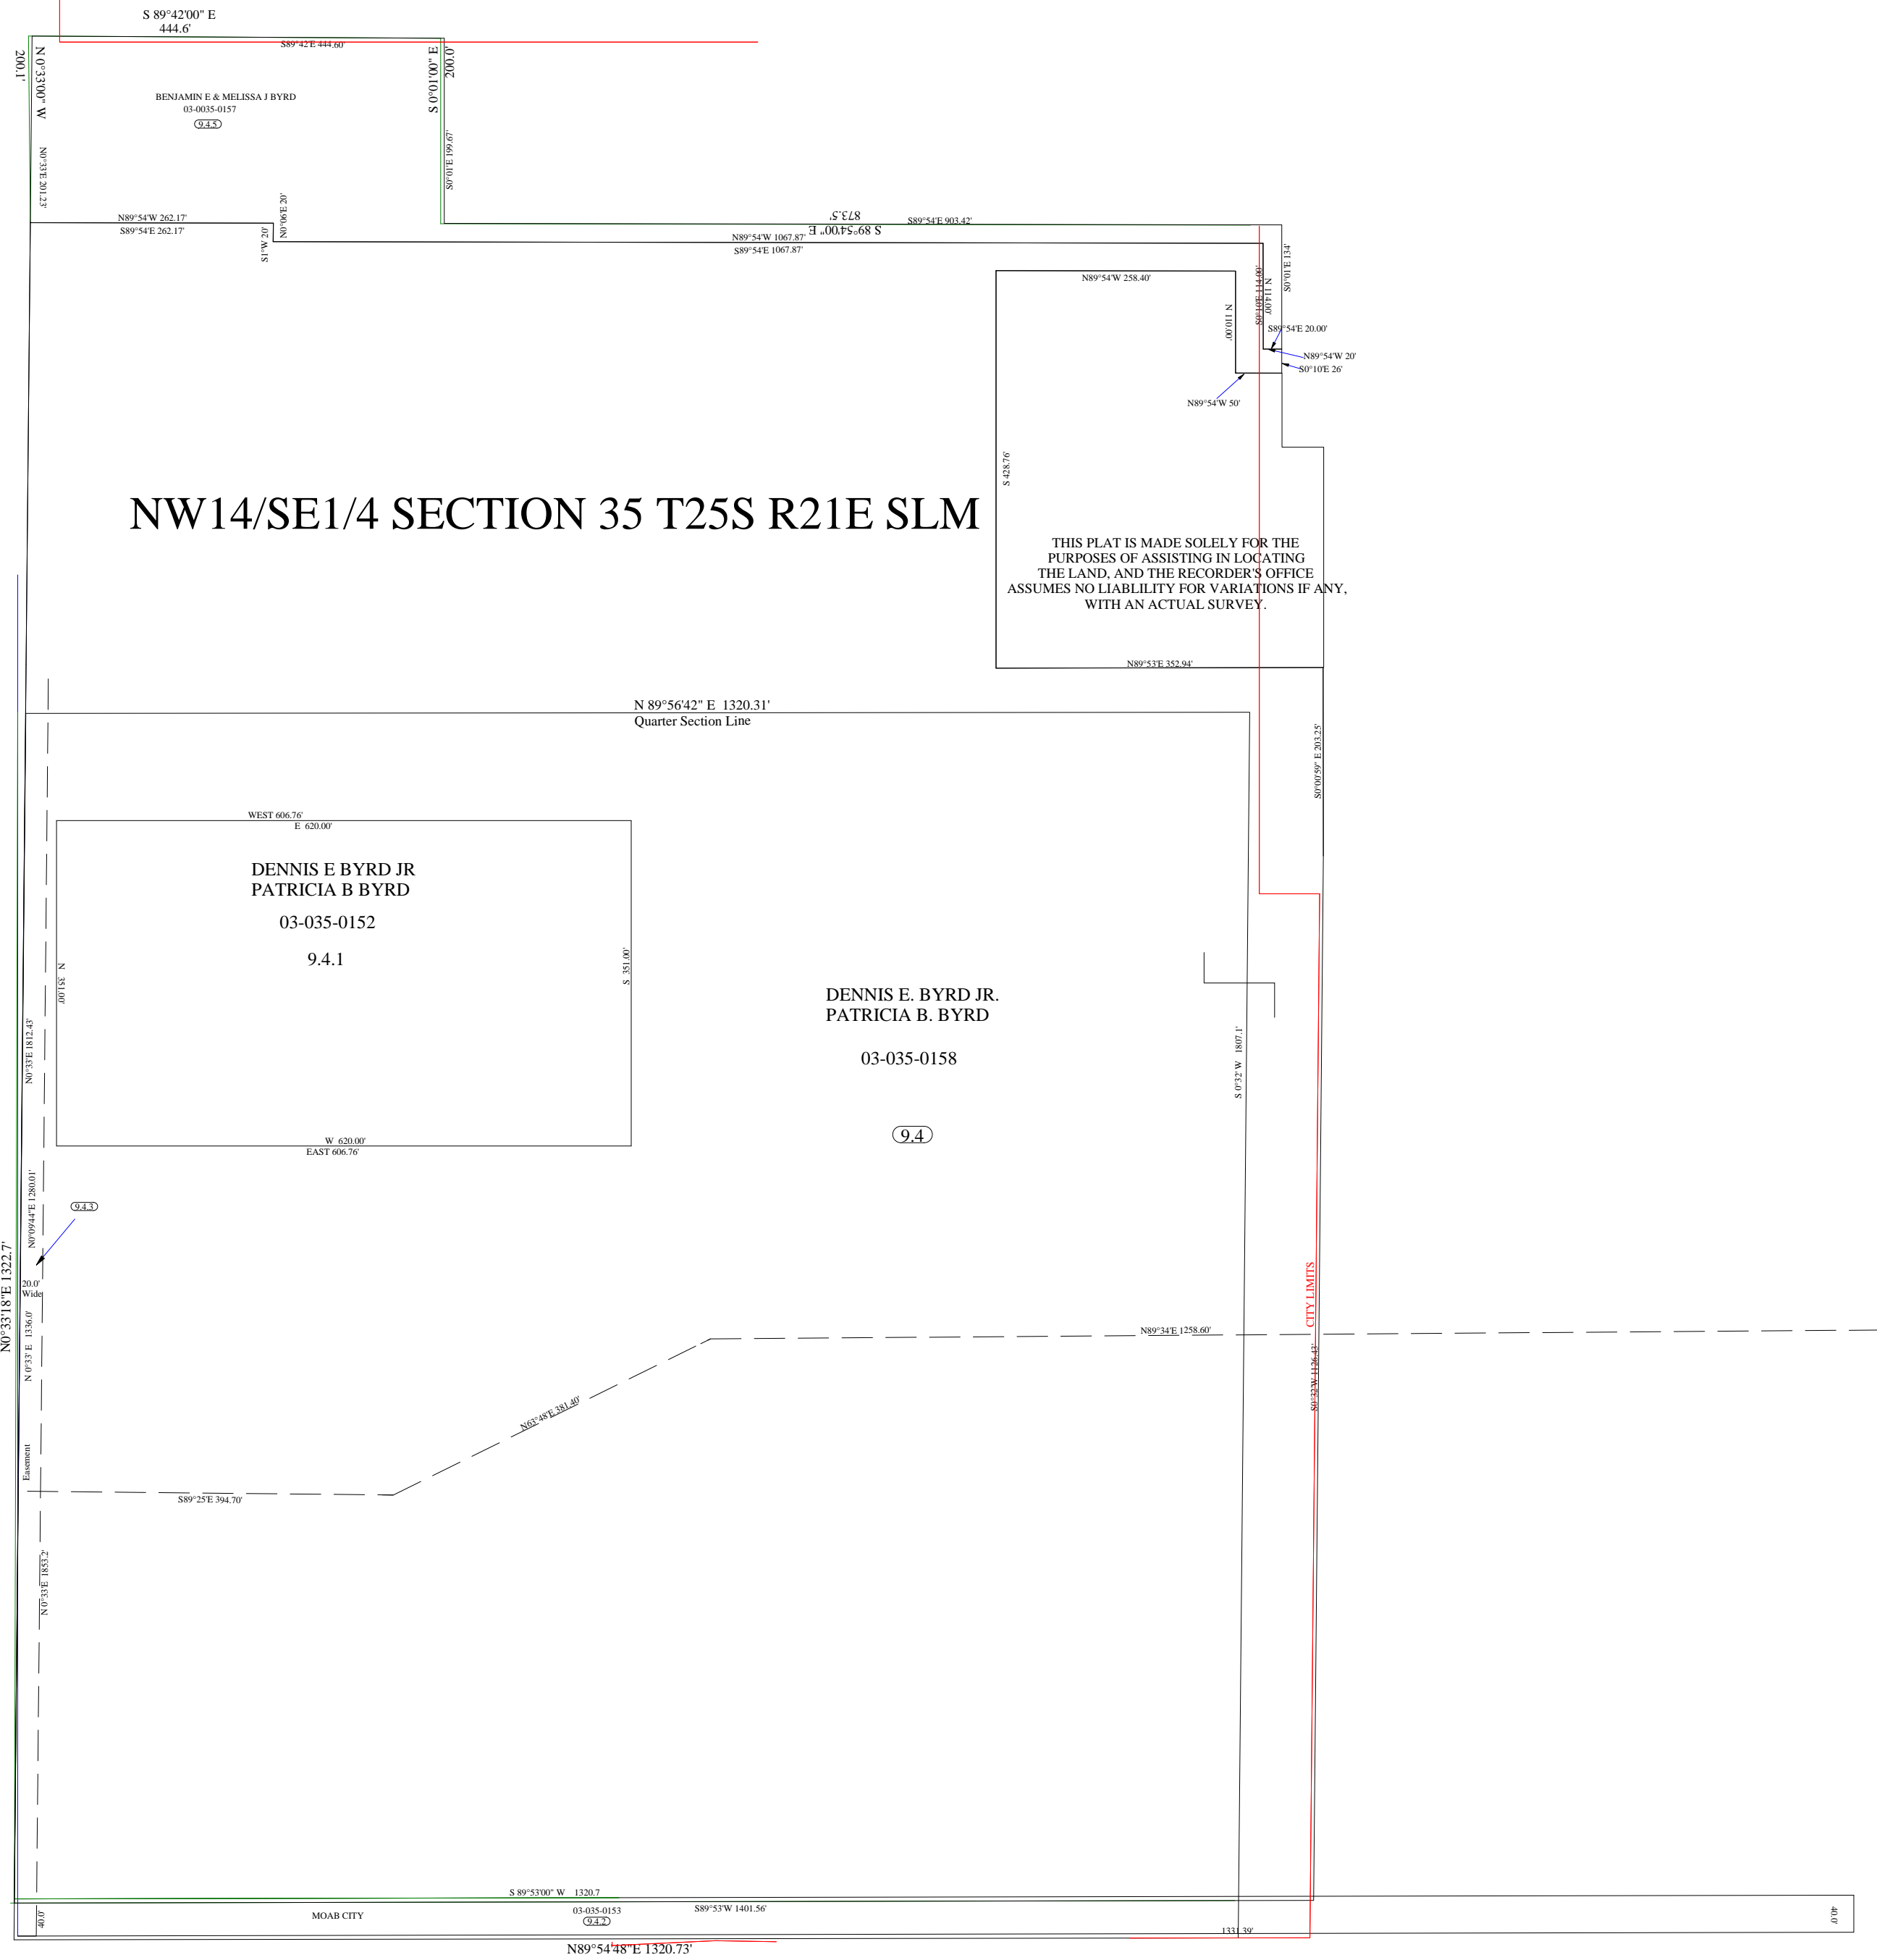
S 89°42'00" E
444.6'
S89°42'E 444.60'
N 0°33'00" W
200.1'
BENJAMIN E & MELISSA J BYRD
03-0035-0157
9.4.5
S 0°01'00" E
200.0'
S0°01'E 199.67'
N0°33'E 201.23'
N89°54'W 262.17'
S89°54'E 262.17'
S1°W 20'
N0°06'E 20'
S 89°54'00" E
873.5'
S89°54'E 903.42'
N89°54'W 1067.87'
S89°54'E 1067.87'
N89°54'W 258.40'
N 110.00'
S0°10'E 114.00'
N 114.00'
S0°10'E 134'
S89°54'E 20.00'
N89°54'W 20'
S0°10'E 26'
N89°54'W 50'
S 428.76'
NW14/SE1/4 SECTION 35 T25S R21E SLM
THIS PLAT IS MADE SOLELY FOR THE PURPOSES OF ASSISTING IN LOCATING THE LAND, AND THE RECORDER'S OFFICE ASSUMES NO LIABLILITY FOR VARIATIONS IF ANY, WITH AN ACTUAL SURVEY.
N89°53'E 352.94'
N 89°56'42" E 1320.31'
Quarter Section Line
S0°00'59" E 203.25'
WEST 606.76'
E 620.00'
DENNIS E BYRD JR
PATRICIA B BYRD
03-035-0152
9.4.1
N 351.00'
S 351.00'
W 620.00'
EAST 606.76'
DENNIS E. BYRD JR.
PATRICIA B. BYRD
03-035-0158
9.4
S 0°32'W 1807.1'
N0°33'E 1812.43'
N0°09'44"E 1280.01'
9.4.3
20.0' Wide
N0°33'18"E 1322.7'
N 0°33' E 1336.0'
Easement
CITY LIMITS
N89°34'E 1258.60'
S0°32'W 1126.43'
N63°48'E 381.40'
S89°25'E 394.70'
N 0°33'E 1853.2'
S 89°53'00" W 1320.7
40.0'
MOAB CITY
03-035-0153
9.4.2
S89°53'W 1401.56'
1331.39'
40.0'
N89°54'48"E 1320.73'